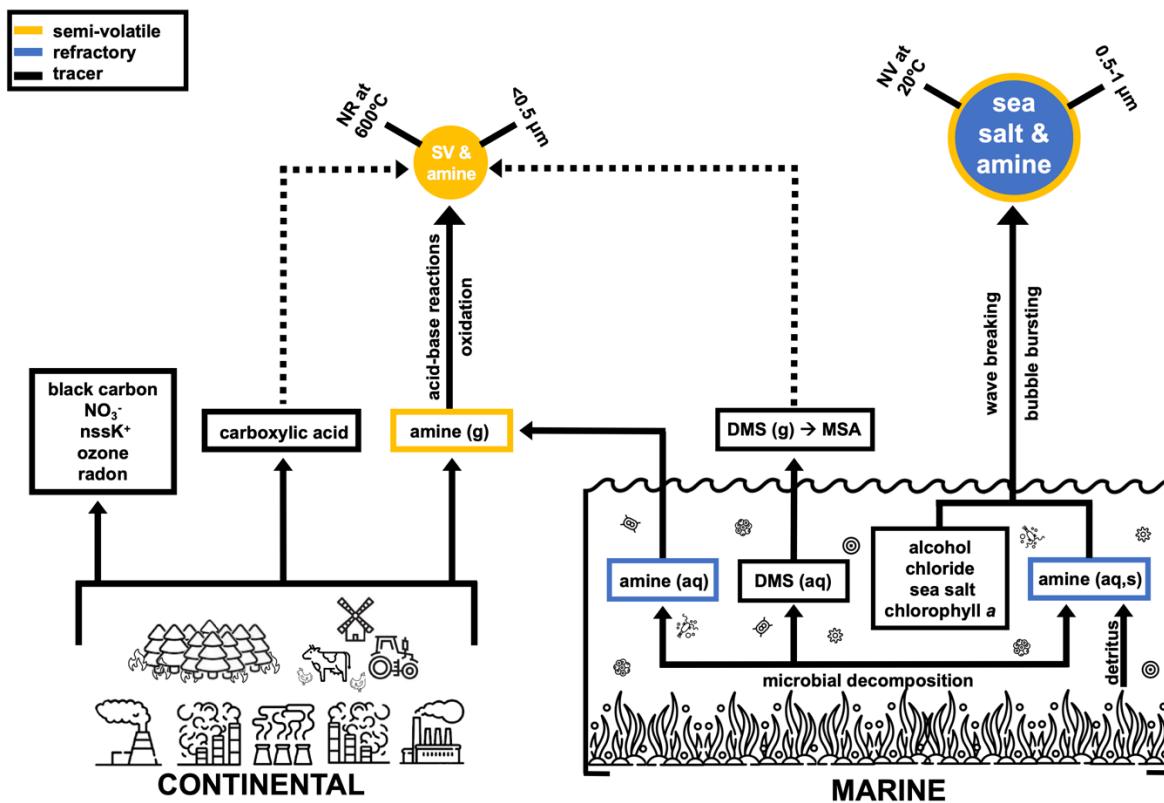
semi-volatile
refractory
tracer

NR at 600°C
<0.5 µm
SV & amine

NV at 20°C
0.5-1 µm
sea salt & amine

acid-base reactions
oxidation

wave breaking
bubble bursting

black carbon
$NO_3^-$
nssK⁺
ozone
radon

carboxylic acid

amine (g)

DMS (g) → MSA

amine (aq)

DMS (aq)

alcohol
chloride
sea salt
chlorophyll *a*

amine (aq,s)

microbial decomposition

detritus

CONTINENTAL

MARINE